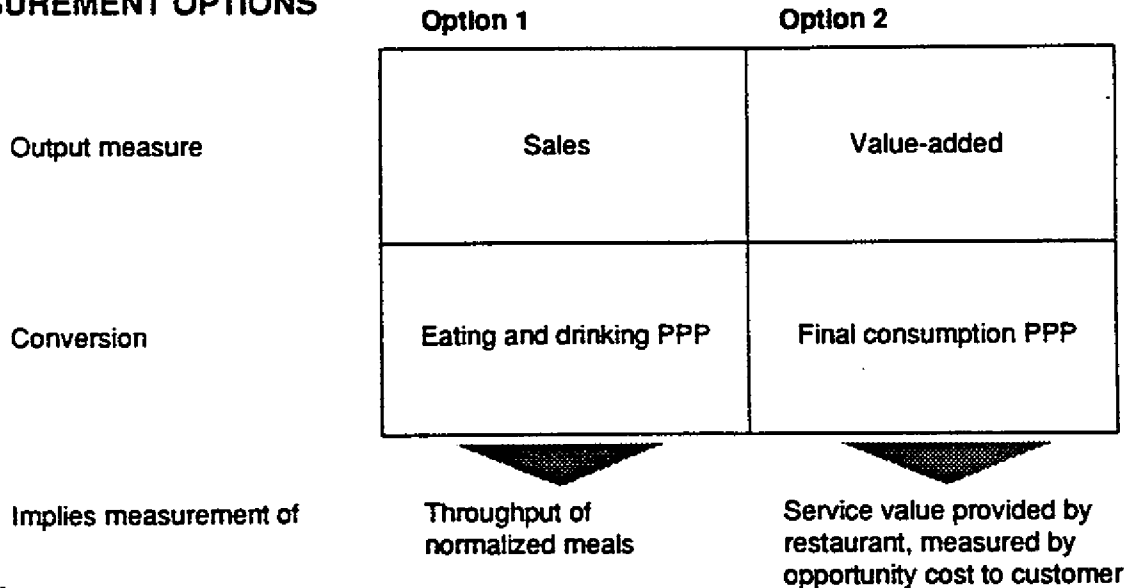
SUREMENT OPTIONS

| | Option 1 | Option 2 |
|---|---|---|
| Output measure | Sales | Value-added |
| Conversion | Eating and drinking PPP | Final consumption PPP |
| Implies measurement of | Throughput of normalized meals | Service value provided by restaurant, measured by opportunity cost to customer |